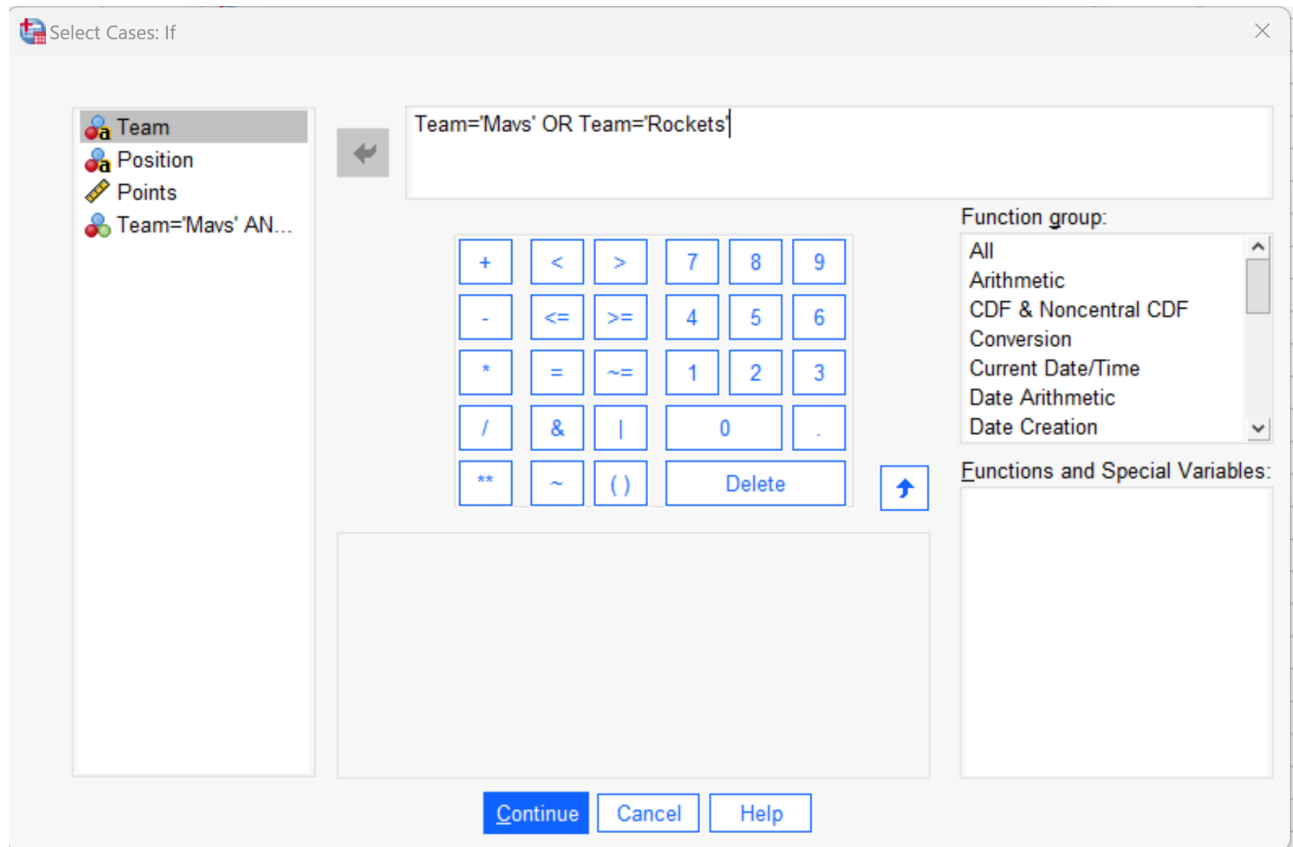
Select Cases: If

Team
Position
Points
Team='Mavs' AN...

Team='Mavs' OR Team='Rockets'

+ < > 7 8 9
- <= >= 4 5 6
* = ~= 1 2 3
/ & | 0 .
** ~ ( ) Delete

Function group:
All
Arithmetic
CDF & Noncentral CDF
Conversion
Current Date/Time
Date Arithmetic
Date Creation

Functions and Special Variables:

Continue Cancel Help